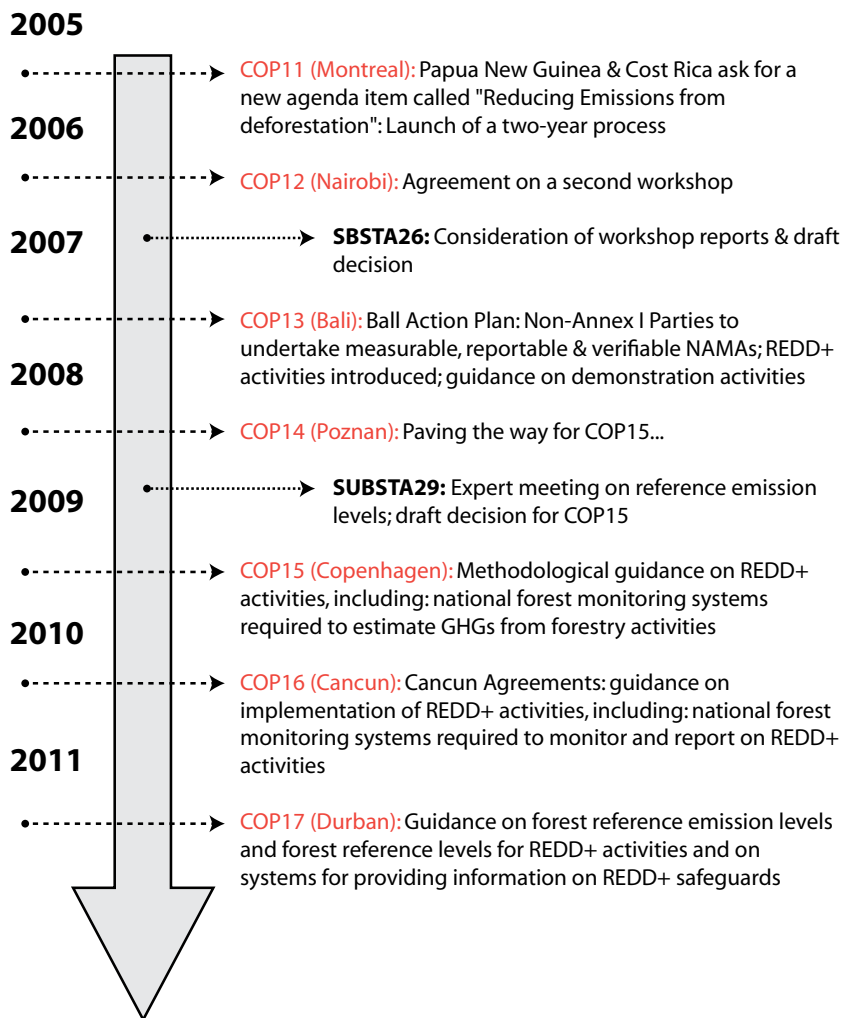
2005

COP11 (Montreal): Papua New Guinea & Cost Rica ask for a new agenda item called "Reducing Emissions from deforestation": Launch of a two-year process

2006

COP12 (Nairobi): Agreement on a second workshop

2007

SBSTA26: Consideration of workshop reports & draft decision

COP13 (Bali): Ball Action Plan: Non-Annex I Parties to undertake measurable, reportable & verifiable NAMAs; REDD+ activities introduced; guidance on demonstration activities

2008

COP14 (Poznan): Paving the way for COP15...

2009

SUBSTA29: Expert meeting on reference emission levels; draft decision for COP15

COP15 (Copenhagen): Methodological guidance on REDD+ activities, including: national forest monitoring systems required to estimate GHGs from forestry activities

2010

COP16 (Cancun): Cancun Agreements: guidance on implementation of REDD+ activities, including: national forest monitoring systems required to monitor and report on REDD+ activities

2011

COP17 (Durban): Guidance on forest reference emission levels and forest reference levels for REDD+ activities and on systems for providing information on REDD+ safeguards